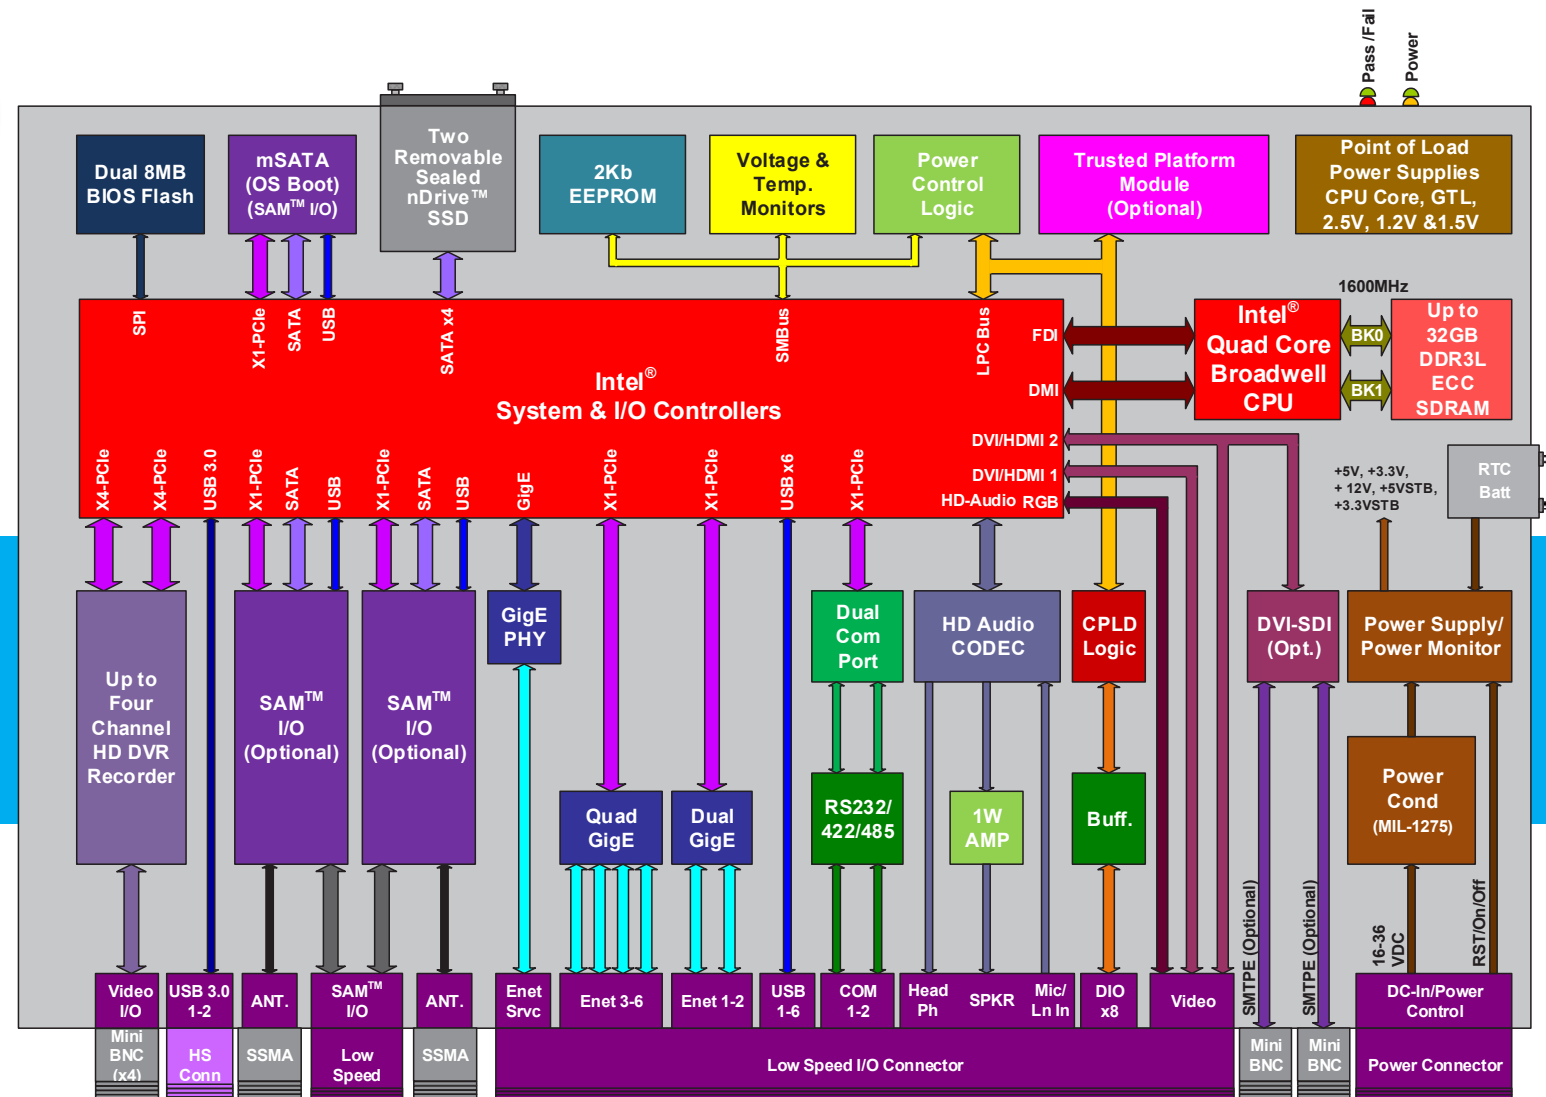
Pass /Fail
Power

Dual 8MB BIOS Flash

mSATA (OS Boot) (SAM™ I/O)

Two Removable Sealed nDrive™ SSD

2Kb EEPROM

Voltage & Temp. Monitors

Power Control Logic

Trusted Platform Module (Optional)

Point of Load Power Supplies CPU Core, GTL, 2.5V, 1.2V &1.5V

SPI
X1-PCIe
SATA
USB
SATA x4
SMBus
LPC Bus
FDI
DMI

Intel® System & I/O Controllers

1600MHz

Intel® Quad Core Broadwell CPU

BK0
BK1

Up to 32GB DDR3L ECC SDRAM

DVI/HDMI 2
DVI/HDMI 1
HD-Audio RGB

X4-PCIe
X4-PCIe
USB 3.0
X1-PCIe
SATA
USB
X1-PCIe
SATA
USB
GigE
X1-PCIe
X1-PCIe
USB x6
X1-PCIe

+5V, +3.3V, + 12V, +5VSTB, +3.3VSTB

RTC Batt

Up to Four Channel HD DVR Recorder

SAM™ I/O (Optional)

SAM™ I/O (Optional)

GigE PHY

Dual Com Port

HD Audio CODEC

CPLD Logic

DVI-SDI (Opt.)

Power Supply/ Power Monitor

Quad GigE

Dual GigE

RS232/ 422/485

1W AMP

Buff.

Power Cond (MIL-1275)

SMTPE (Optional)
SMTPE (Optional)
16-36 VDC
RST/On/Off

Video I/O
USB 3.0 1-2
ANT.
SAM™ I/O
ANT.
Enet Srvc
Enet 3-6
Enet 1-2
USB 1-6
COM 1-2
Head Ph
SPKR
Mic/ Ln In
DIO x8
Video
DC-In/Power Control

Mini BNC (x4)
HS Conn
SSMA
Low Speed
SSMA
Low Speed I/O Connector
Mini BNC
Mini BNC
Power Connector